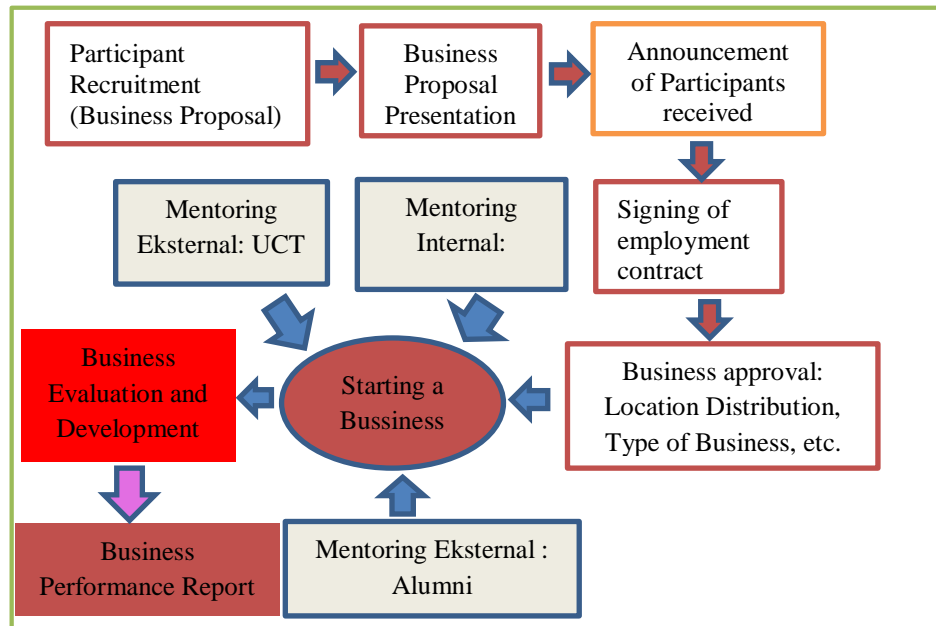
Participant Recruitment (Business Proposal)

Business Proposal Presentation

Announcement of Participants received

Mentoring Eksternal: UCT

Mentoring Internal:

Signing of employment contract

Business Evaluation and Development

Starting a Bussiness

Business approval: Location Distribution, Type of Business, etc.

Business Performance Report

Mentoring Eksternal : Alumni